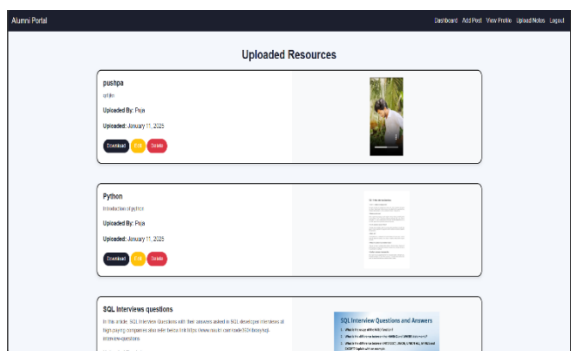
Alumni Portal

Dashboard Add Post View Profile Upload Notes Logout

Uploaded Resources

pushpa

action

Uploaded By: Puja

Uploaded: January 11, 2025

Download Edit Delete

Python

Introduction of python

Uploaded By: Puja

Uploaded: January 11, 2025

Download Edit Delete

SQL Interviews questions

In this article, SQL Interview Questions with their answers asked in SQL developer interviews at high paying companies also refer below link https://www.youtube.com/watch?v=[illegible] interview-questions

SQL Interview Questions and Answers